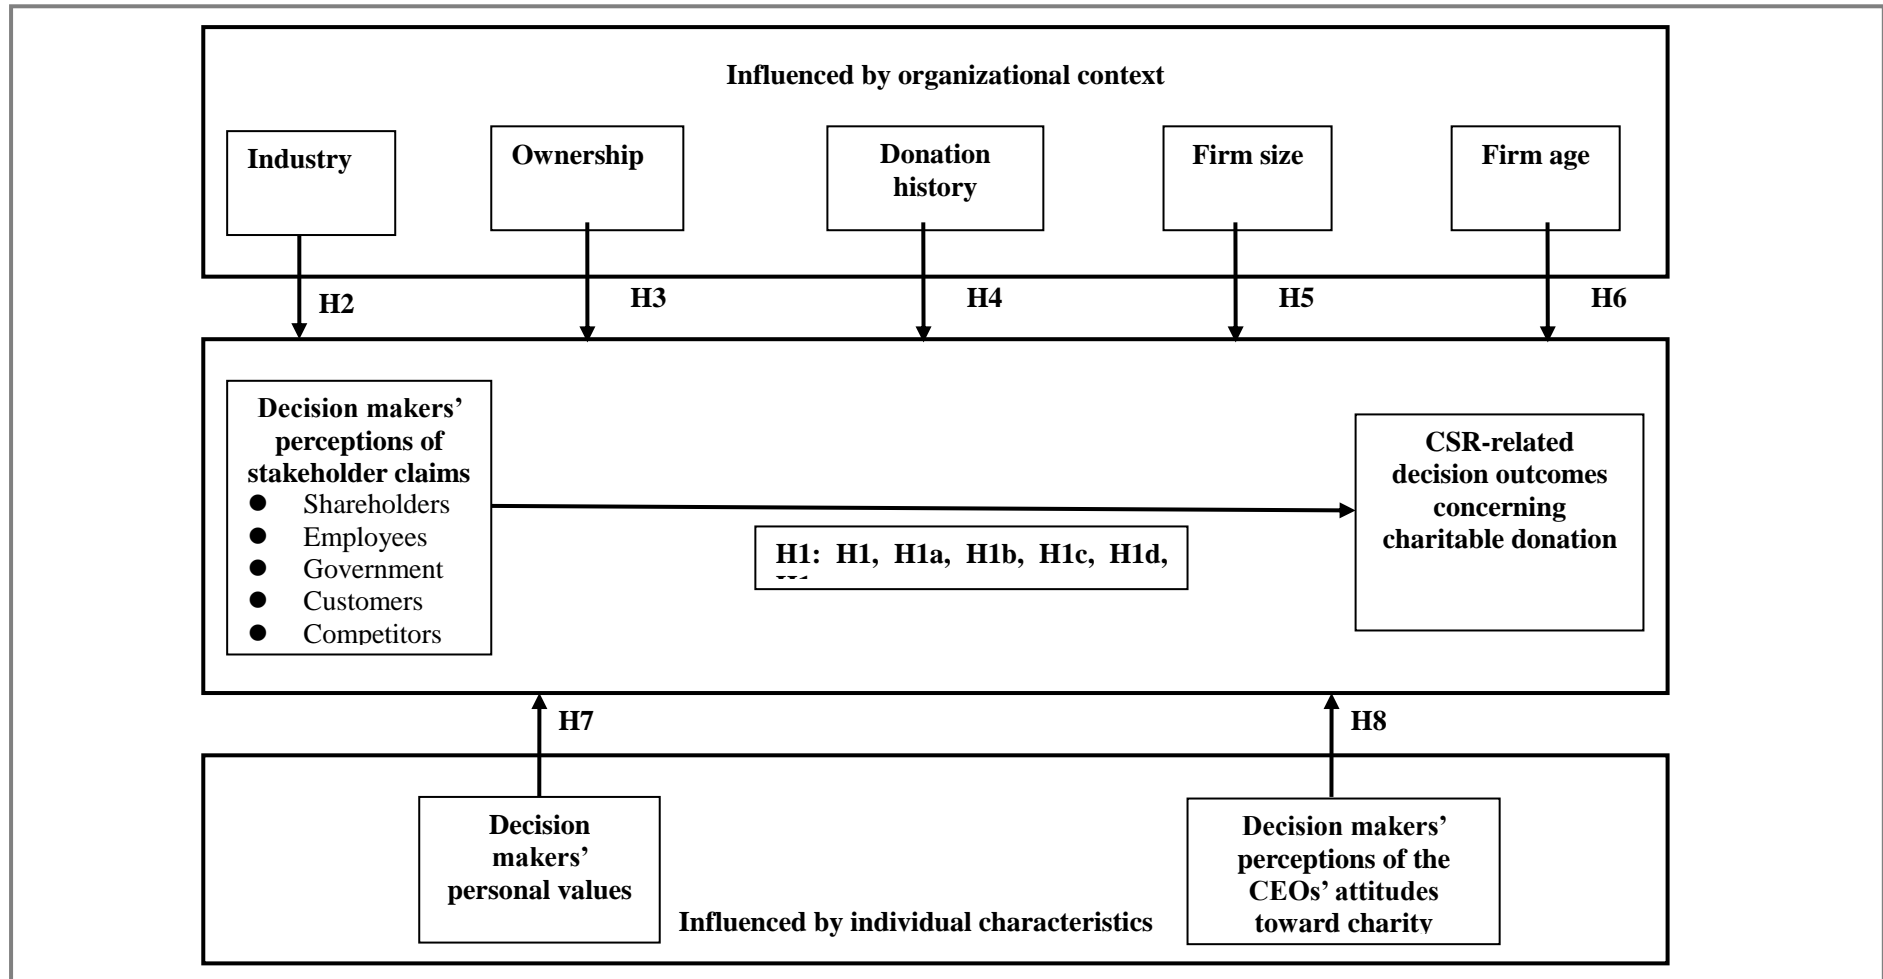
Influenced by organizational context

Industry

Ownership

Donation history

Firm size

Firm age

H2

H3

H4

H5

H6

Decision makers' perceptions of stakeholder claims
- Shareholders
- Employees
- Government
- Customers
- Competitors

H1: H1, H1a, H1b, H1c, H1d, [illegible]

CSR-related decision outcomes concerning charitable donation

H7

H8

Decision makers' personal values

Influenced by individual characteristics

Decision makers' perceptions of the CEOs' attitudes toward charity